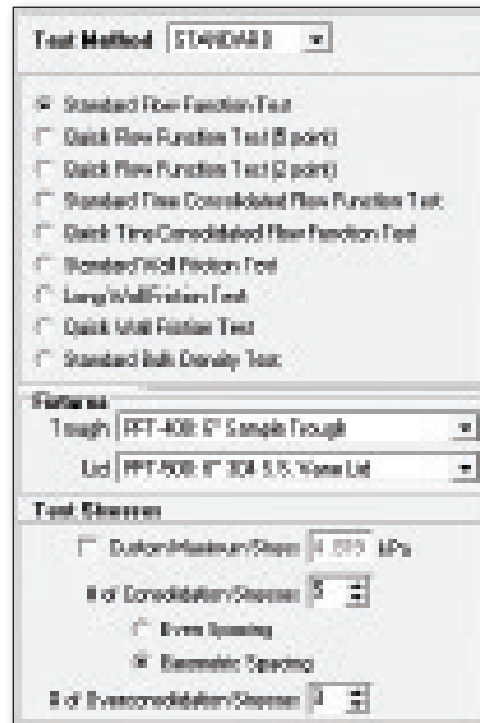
Test Method STANDARD

Standard Flow Function Test
Quick Flow Function Test (5 point)
Quick Flow Function Test (2 point)
Standard Time Consolidated Flow Function Test
Quick Time Consolidated Flow Function Test
Standard Wall Friction Test
Long Wall Friction Test
Quick Wall Friction Test
Standard Bulk Density Test

Fixtures
Trough PFT-400: 6" Sample Trough
Lid PFT-500: 6" 304 S.S. Vane Lid

Test Stresses
Custom Maximum Stress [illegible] kPa
# of Consolidation Stresses 5
Even Spacing
Geometric Spacing
# of Overconsolidation Stresses 3